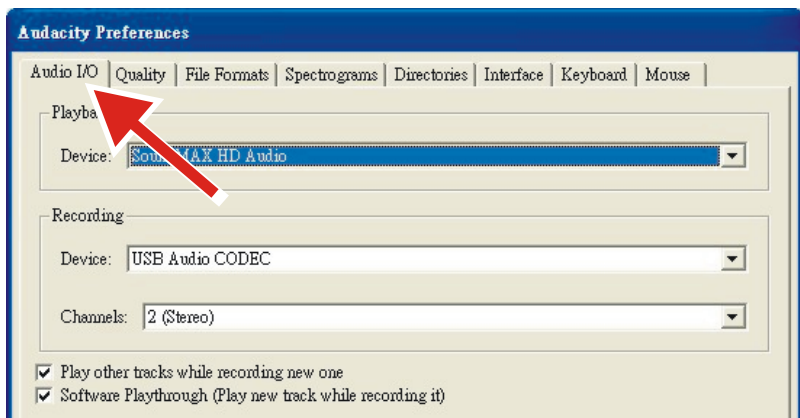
Audacity Preferences

Audio I/O | Quality | File Formats | Spectrograms | Directories | Interface | Keyboard | Mouse

Playba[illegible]

Device: Sou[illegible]MAX HD Audio

Recording

Device: USB Audio CODEC

Channels: 2 (Stereo)

Play other tracks while recording new one

Software Playthrough (Play new track while recording it)